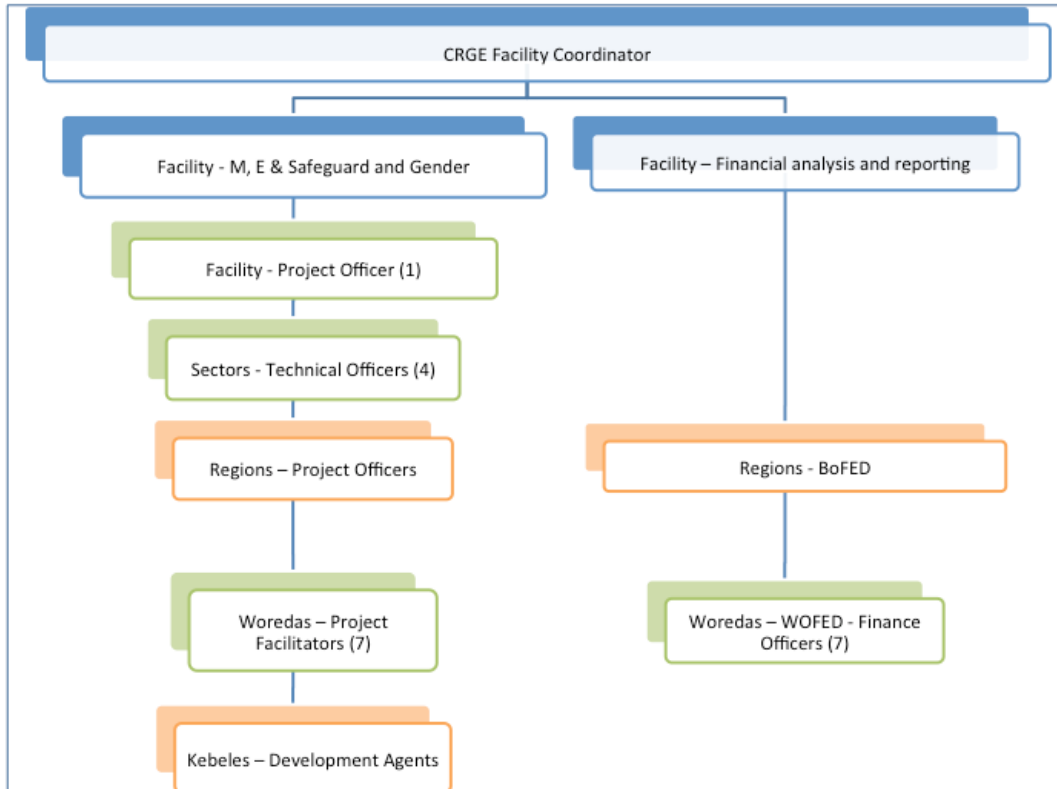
CRGE Facility Coordinator

Facility - M, E & Safeguard and Gender

Facility – Financial analysis and reporting

Facility - Project Officer (1)

Sectors - Technical Officers (4)

Regions – Project Officers

Regions - BoFED

Woredas – Project Facilitators (7)

Woredas – WOFED - Finance Officers (7)

Kebeles – Development Agents